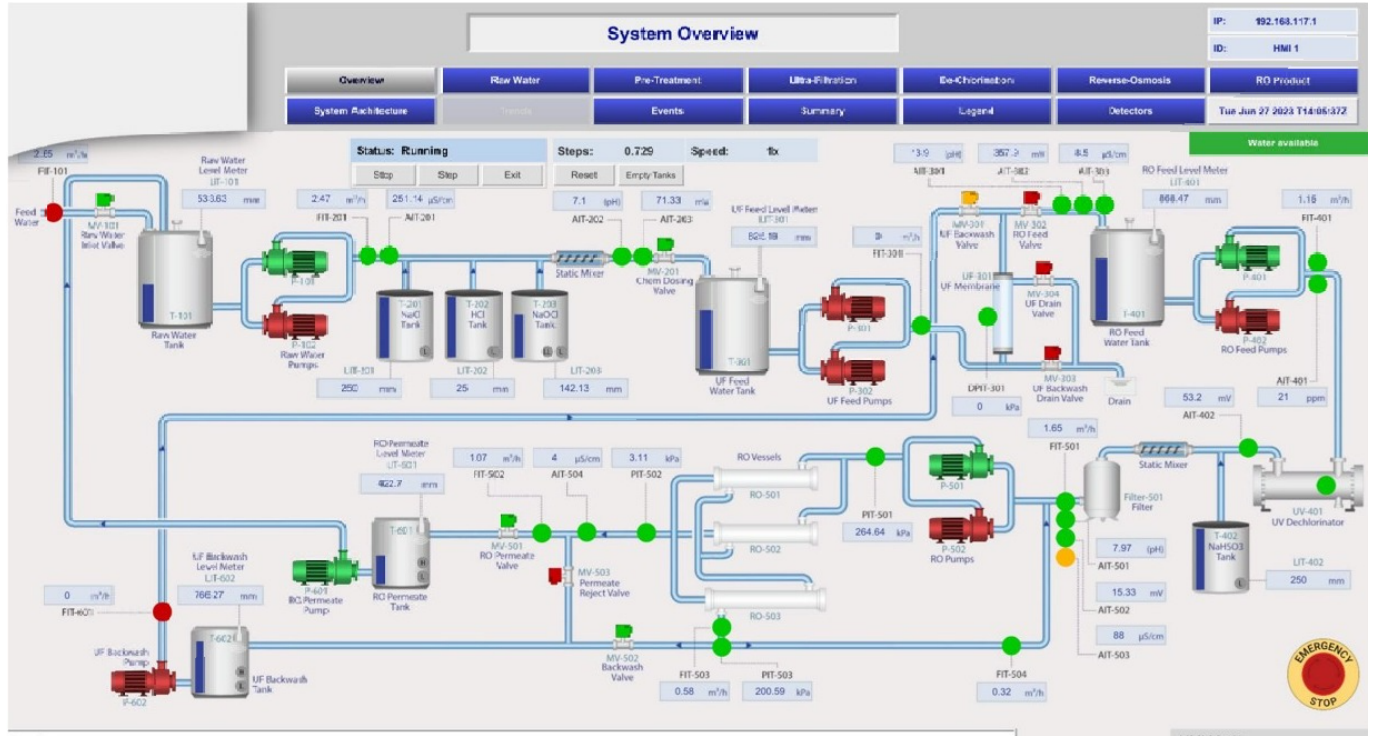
System Overview

IP: 192.168.117.1
ID: HMI 1

Overview | Raw Water | Pre-Treatment | Ultra-Filtration | De-Chlorination | Reverse-Osmosis | RO Product
System Architecture | Trends | Events | Summary | Legend | Detectors | Tue Jun 27 2023 T14:06:372

Water available

Status: Running
Stop | Step | Exit
Steps: 0.729
Speed: 1x
Reset | Empty Tanks

2.65 m³/h
FIT-101
Feed Water
MV-101 Raw Water Inlet Valve
Raw Water Level Meter LIT-101
533.63 mm
T-101
Raw Water Tank
P-101
P-102
Raw Water Pumps

2.47 m³/h
FIT-201
251.14 µS/cm
AIT-201
T-201 NaCl Tank
T-202 HCl Tank
T-203 NaOCl Tank
LIT-201
250 mm
LIT-202
25 mm
LIT-203
142.13 mm

7.1 (pH)
AIT-202
71.33 mV
AIT-203
Static Mixer
MV-201 Chem Dosing Valve
UF Feed Level Meter LIT-301
826.18 mm
T-301
UF Feed Water Tank
P-301
P-302
UF Feed Pumps
0 m³/h
FIT-301

13.9 (pH)
AIT-301
357.2 mV
AIT-302
4.5 µS/cm
AIT-303
MV-301 UF Backwash Valve
MV-302 RO Feed Valve
UF-301 UF Membrane
MV-304 UF Drain Valve
MV-303 UF Backwash Drain Valve
Drain
DPIT-301
0 kPa

RO Feed Level Meter LIT-401
868.47 mm
T-401
RO Feed Water Tank
1.16 m³/h
FIT-401
P-401
P-402
RO Feed Pumps
AIT-401
21 ppm
53.2 mV
AIT-402
UV-401 UV Dechlorinator

1.65 m³/h
FIT-501
Static Mixer
Filter-501 Filter
T-402 NaHSO3 Tank
LIT-402
250 mm
7.97 (pH)
AIT-501
15.33 mV
AIT-502
88 µS/cm
AIT-503
FIT-504
0.32 m³/h

P-501
P-502
RO Pumps
PIT-501
264.64 kPa
RO Vessels
RO-501
RO-502
RO-503
FIT-503
0.58 m³/h
PIT-503
200.59 kPa

1.07 m³/h
FIT-502
4 µS/cm
AIT-504
3.11 kPa
PIT-502
MV-501 RO Permeate Valve
MV-503 Permeate Reject Valve
MV-502 Backwash Valve

RO Permeate Level Meter LIT-601
822.7 mm
T-601
RO Permeate Tank
P-601
RO Permeate Pump

UF Backwash Level Meter LIT-602
766.27 mm
T-602
UF Backwash Tank
0 m³/h
FIT-601
UF Backwash Pump
P-602

EMERGENCY STOP